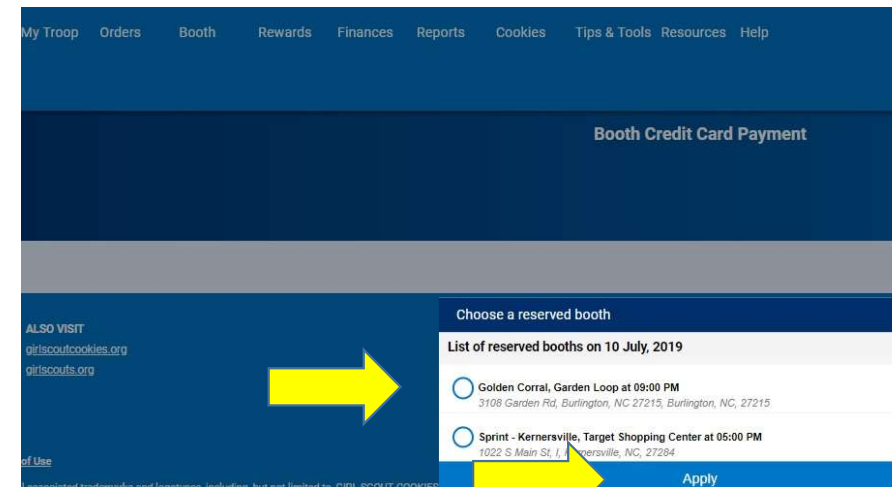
My Troop Orders Booth Rewards Finances Reports Cookies Tips & Tools Resources Help

Booth Credit Card Payment

ALSO VISIT
girlscoutcookies.org
girlscouts.org

of Use

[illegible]

Choose a reserved booth

List of reserved booths on 10 July, 2019

Golden Corral, Garden Loop at 09:00 PM
3108 Garden Rd, Burlington, NC 27215, Burlington, NC, 27215

Sprint - Kernersville, Target Shopping Center at 05:00 PM
1022 S Main St, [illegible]ersville, NC, 27284

Apply